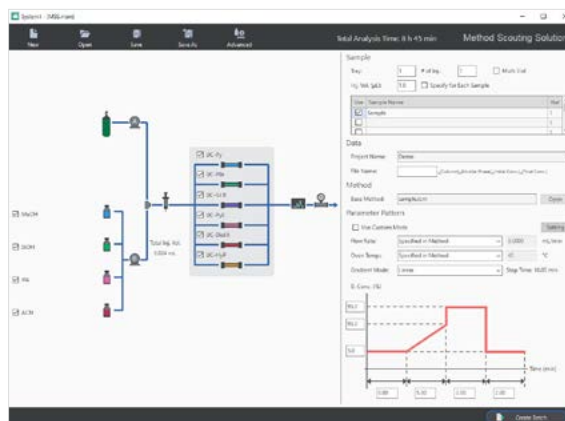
System1 - [MSS-mam]

New Open Save Save As Advanced

Total Analysis Time: 8 h 45 min

Method Scouting Solution

Sample

Tray 1 # of Inj. 1 Multi Vial

Inj. Vol. [μL] 5.0 Specify for Each Sample

Use Sample Name Vial

Sample 1

Data

Project Name Demo

File Name

Method

Base Method sample.lcm Open

Parameter Pattern

Use Custom Mode Setting

Flow Rate Specified in Method 0.000 mL/min

Oven Temp. Specified in Method 40 °C

Gradient Mode Linear Stop Time 16.00 min

B. Conc. (%)

95.0

90.0

5.0

Time (min)

0.00

5.00

8.00

11.00

MeOH

EtOH

IPA

ACN

Total Inj. Vol. 0.004 mL

UC-Py

UC-PBr

UC-SIL

UC-PyE

UC-Diol

UC-PFP

Create Batch